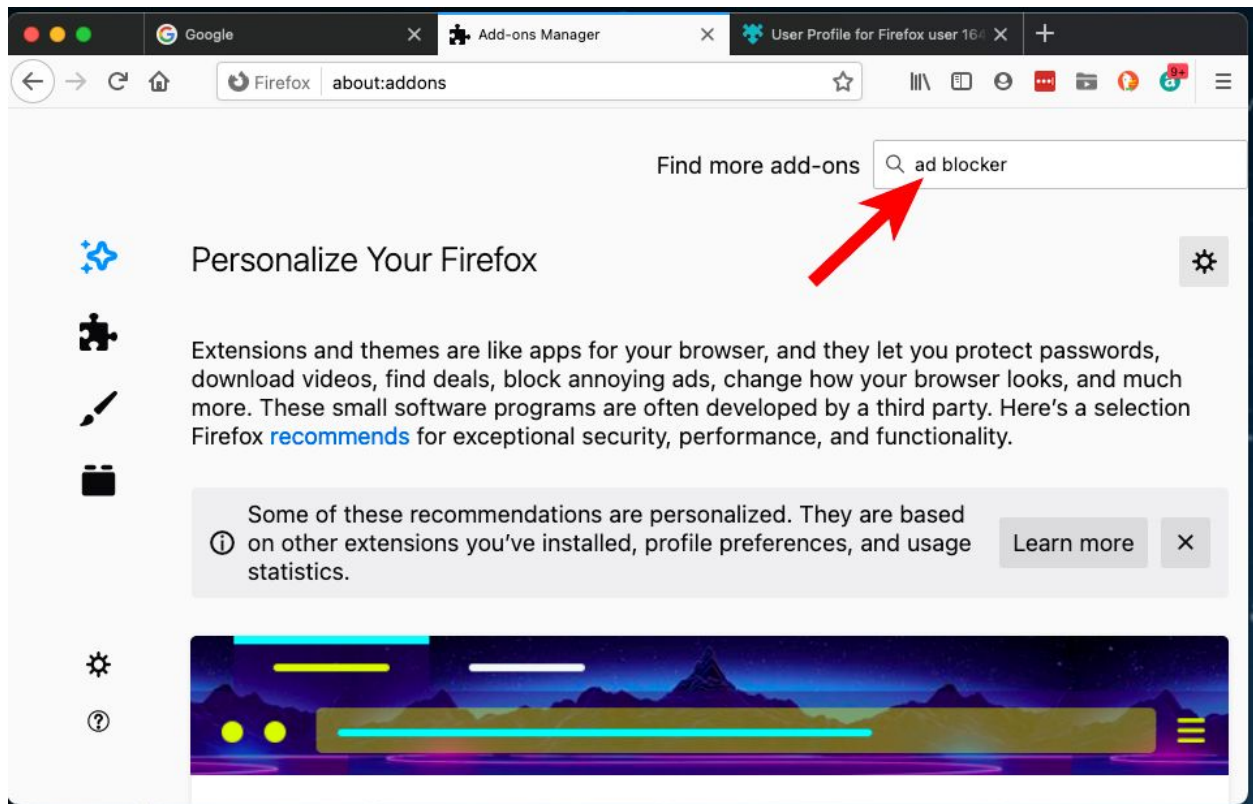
Google

Add-ons Manager

User Profile for Firefox user 164

Firefox about:addons

9+

Find more add-ons ad blocker

Personalize Your Firefox

Extensions and themes are like apps for your browser, and they let you protect passwords, download videos, find deals, block annoying ads, change how your browser looks, and much more. These small software programs are often developed by a third party. Here's a selection Firefox recommends for exceptional security, performance, and functionality.

Some of these recommendations are personalized. They are based on other extensions you've installed, profile preferences, and usage statistics.

Learn more

×